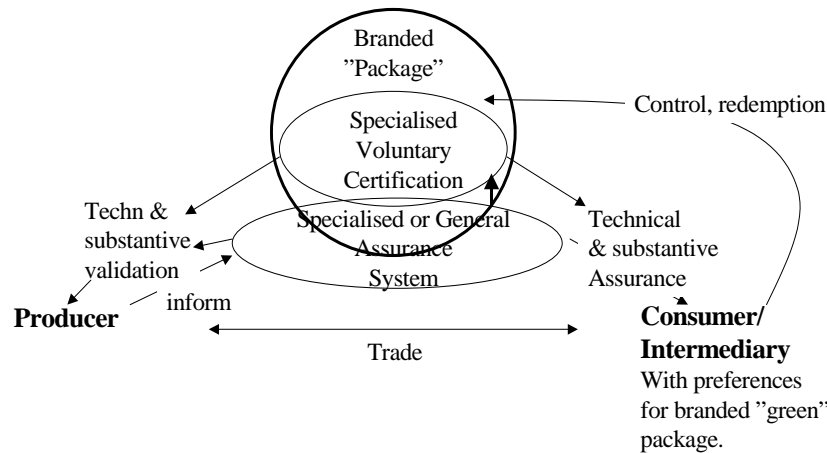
Branded
"Package"

Control, redemption

Specialised
Voluntary
Certification

Techn &
substantive
validation

Specialised or General
Assurance
System

Technical
& substantive
Assurance

inform

Producer

Trade

Consumer/
Intermediary
With preferences
for branded "green"
package.